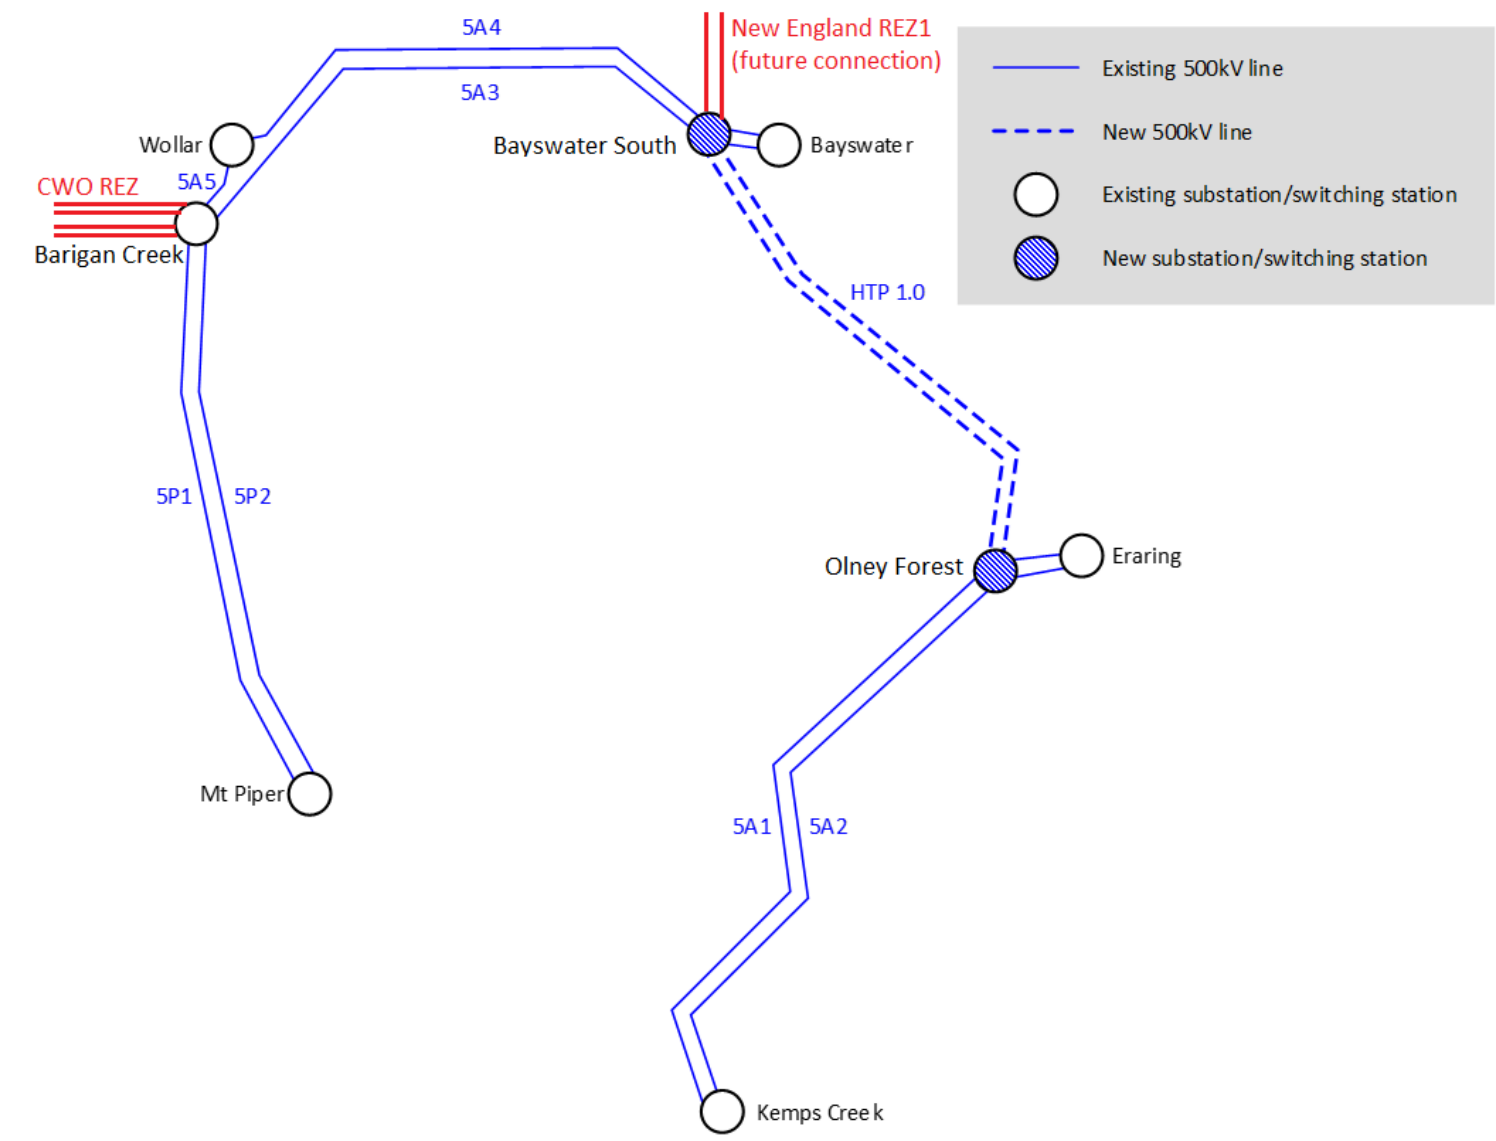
5A4

5A3

New England REZ1
(future connection)

Wollar

Bayswater South

Bayswater

CWO REZ

5A5

Barigan Creek

HTP 1.0

5P1

5P2

Olney Forest

Eraring

Mt Piper

5A1

5A2

Kemps Creek

Existing 500kV line

New 500kV line

Existing substation/switching station

New substation/switching station